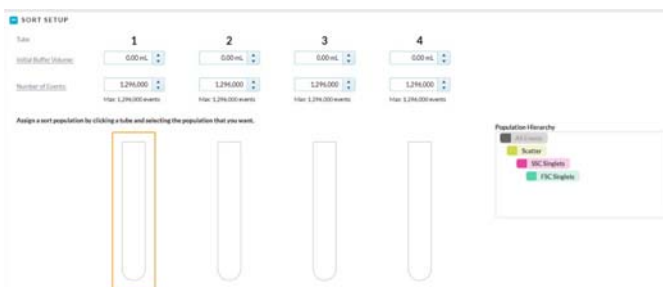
SORT SETUP

Tube 1 2 3 4

Initial Buffer Volume: 0.00 mL 0.00 mL 0.00 mL 0.00 mL

Number of Events: 1,296,000 1,296,000 1,296,000 1,296,000

Max: 1,296,000 events Max: 1,296,000 events Max: 1,296,000 events Max: 1,296,000 events

Assign a sort population by clicking a tube and selecting the population that you want.

Population Hierarchy

All Events

Scatter

SSC Singlets

FSC Singlets